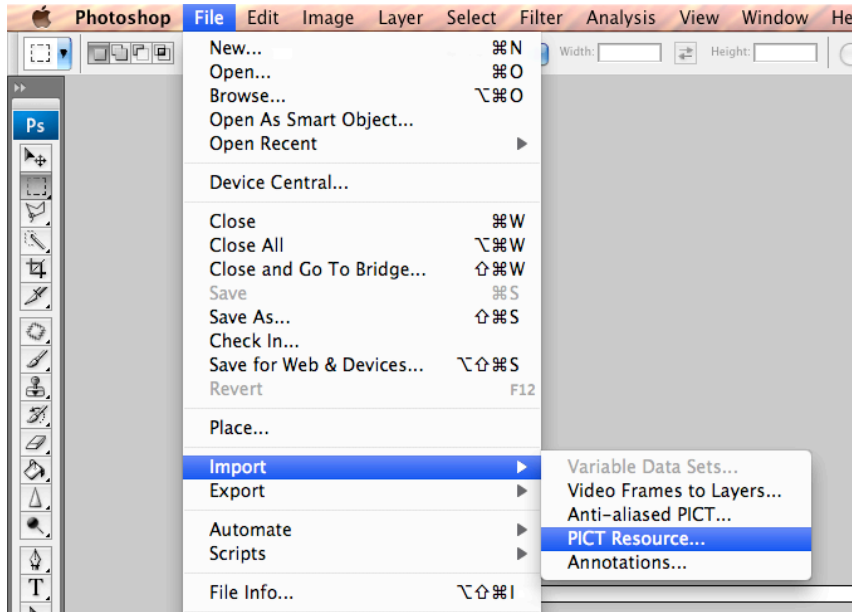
Photoshop File Edit Image Layer Select Filter Analysis View Window He

Width: Height:

Ps

T

New... ⌘N
Open... ⌘O
Browse... ⌥⌘O
Open As Smart Object...
Open Recent

Device Central...

Close ⌘W
Close All ⌥⌘W
Close and Go To Bridge... ⇧⌘W
Save ⌘S
Save As... ⇧⌘S
Check In...
Save for Web & Devices... ⌥⇧⌘S
Revert F12

Place...

Import
Export

Automate
Scripts

File Info... ⌥⇧⌘I

Variable Data Sets...
Video Frames to Layers...
Anti-aliased PICT...
PICT Resource...
Annotations...